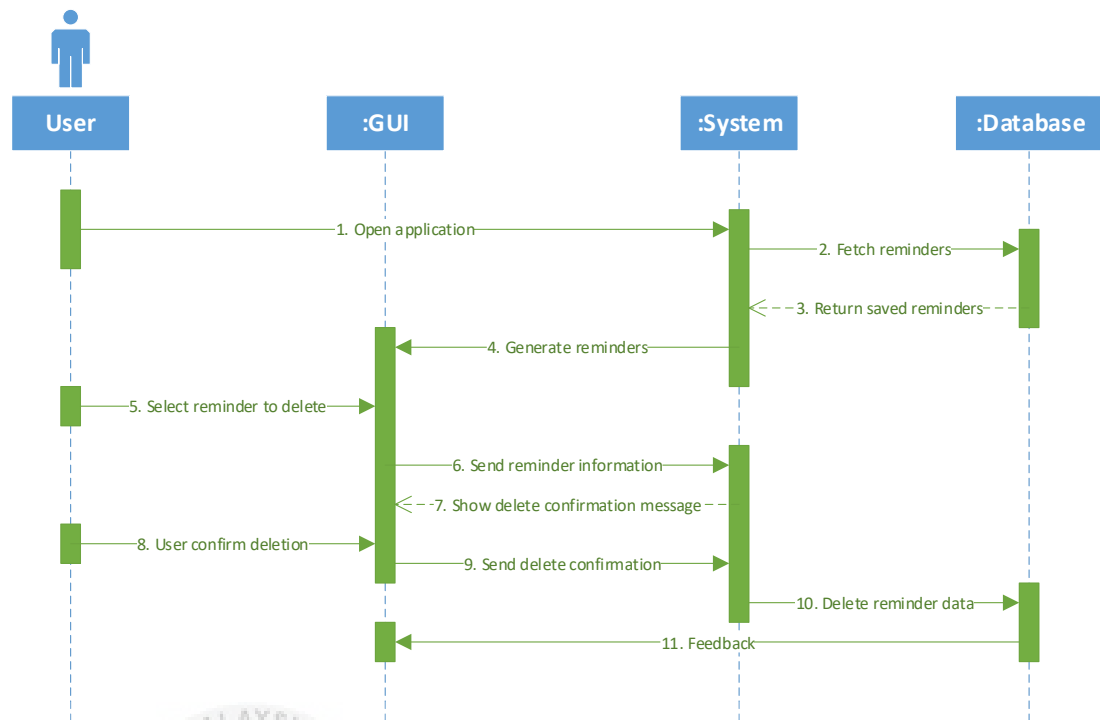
User

:GUI

:System

:Database

1. Open application

2. Fetch reminders

3. Return saved reminders

4. Generate reminders

5. Select reminder to delete

6. Send reminder information

7. Show delete confirmation message

8. User confirm deletion

9. Send delete confirmation

10. Delete reminder data

11. Feedback